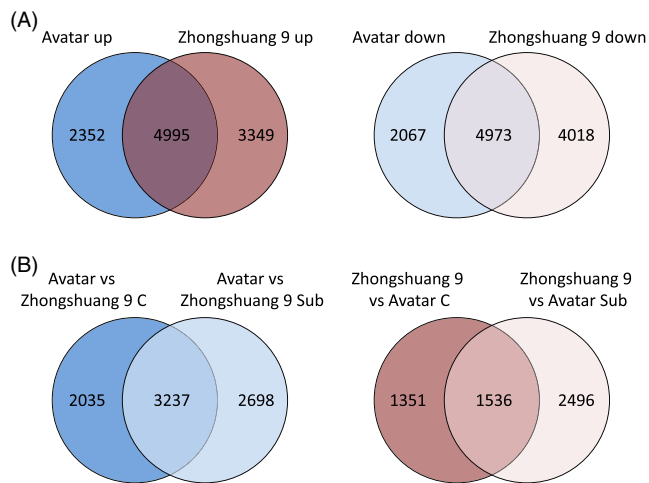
(A)

Avatar up

Zhongshuang 9 up

2352

4995

3349

Avatar down

Zhongshuang 9 down

2067

4973

4018

(B)

Avatar vs Zhongshuang 9 C

Avatar vs Zhongshuang 9 Sub

2035

3237

2698

Zhongshuang 9 vs Avatar C

Zhongshuang 9 vs Avatar Sub

1351

1536

2496